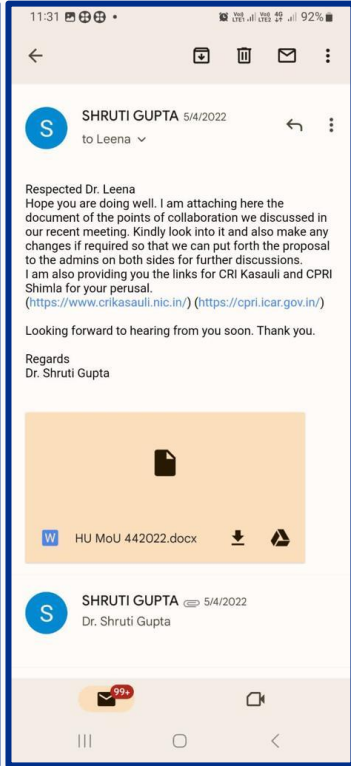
11:31 • Vo) LTE1 Vo) LTE2 4G 92%

S SHRUTI GUPTA 5/4/2022
to Leena

Respected Dr. Leena
Hope you are doing well. I am attaching here the document of the points of collaboration we discussed in our recent meeting. Kindly look into it and also make any changes if required so that we can put forth the proposal to the admins on both sides for further discussions.
I am also providing you the links for CRI Kasauli and CPRI Shimla for your perusal.
(https://www.crikasauli.nic.in/) (https://cpri.icar.gov.in/)

Looking forward to hearing from you soon. Thank you.

Regards
Dr. Shruti Gupta

W HU MoU 442022.docx

S SHRUTI GUPTA 5/4/2022
Dr. Shruti Gupta

99+